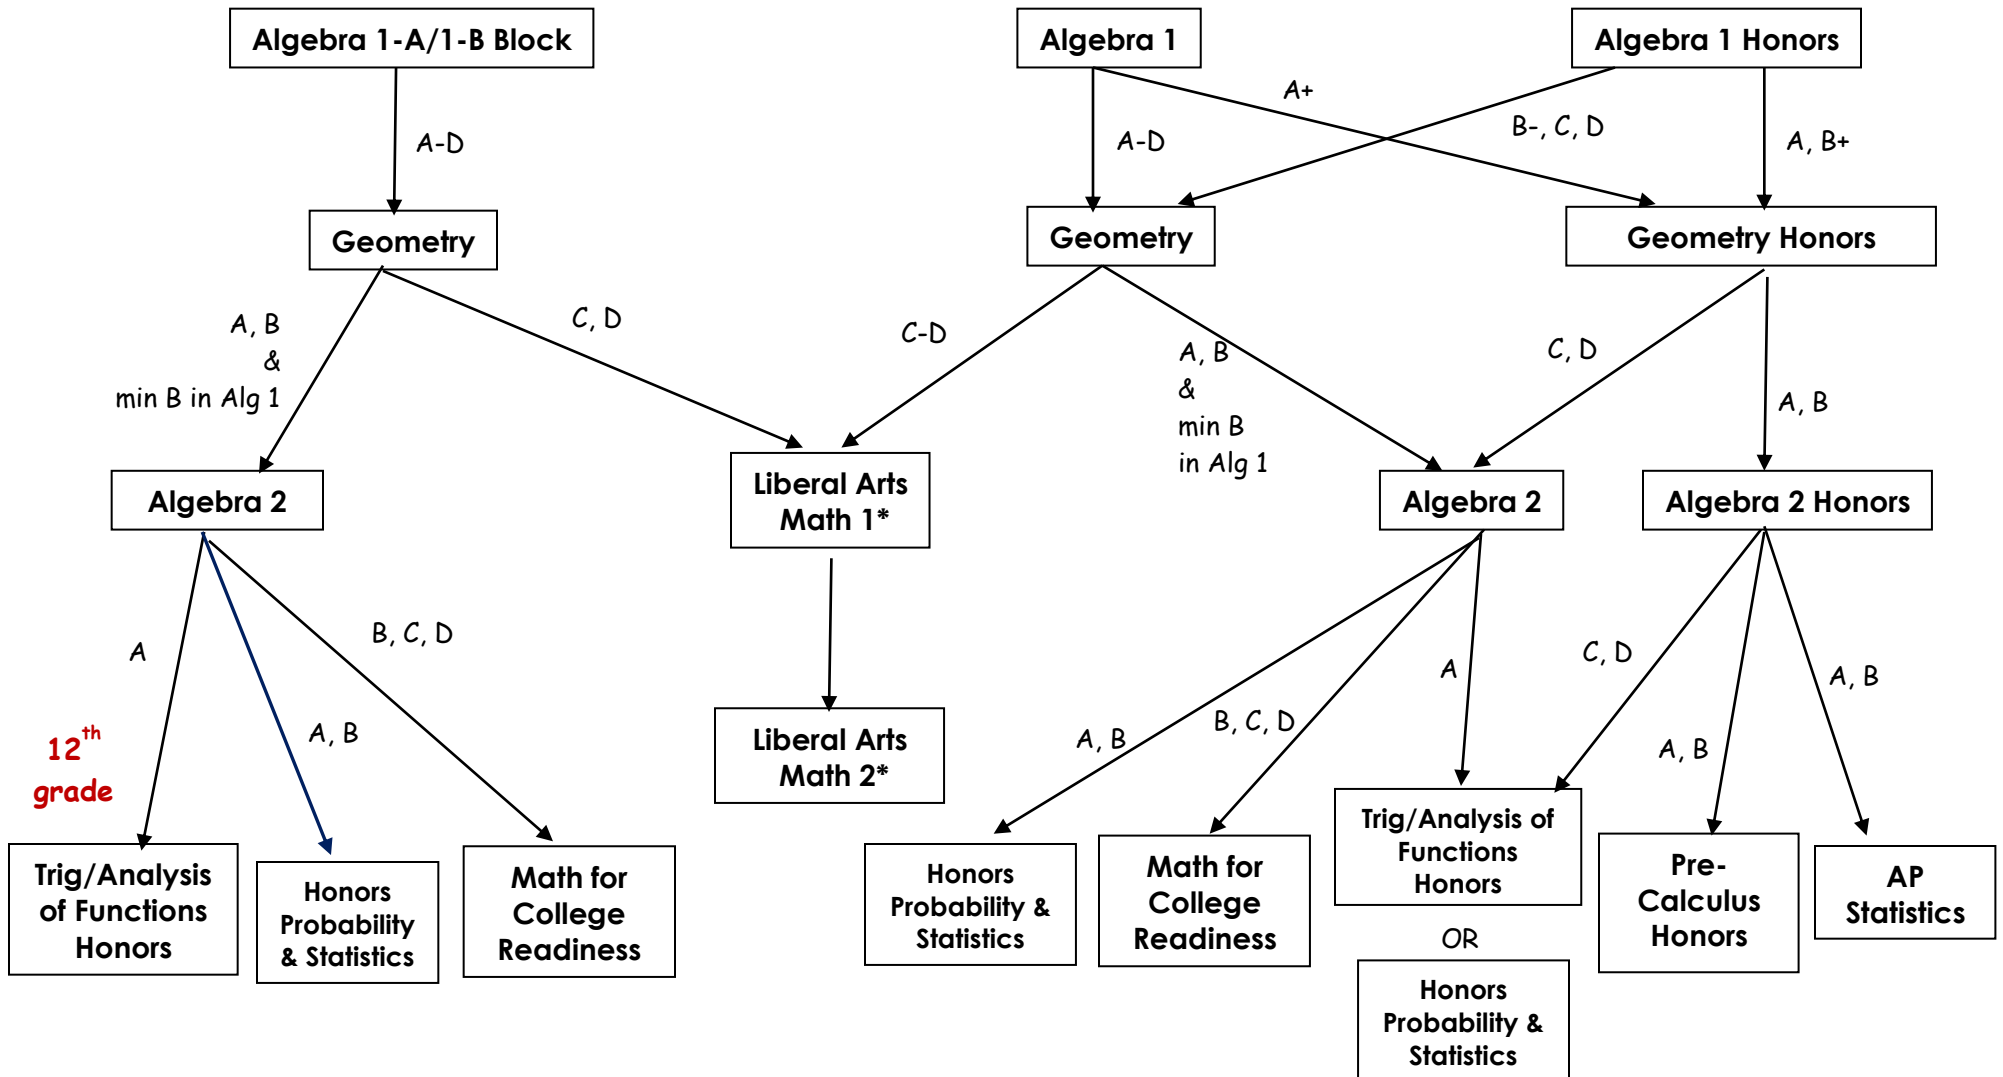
Algebra 1-A/1-B Block

Algebra 1

Algebra 1 Honors

A-D

A-D

A+

B-, C, D

A, B+

Geometry

Geometry

Geometry Honors

A, B
&
min B in Alg 1

C, D

C-D

A, B
&
min B
in Alg 1

C, D

A, B

Algebra 2

Liberal Arts Math 1*

Algebra 2

Algebra 2 Honors

A

B, C, D

A, B

$12^{th}$ grade

Liberal Arts Math 2*

A, B

B, C, D

A

C, D

A, B

A, B

Trig/Analysis of Functions Honors

Honors Probability & Statistics

Math for College Readiness

Honors Probability & Statistics

Math for College Readiness

Trig/Analysis of Functions Honors

OR

Honors Probability & Statistics

Pre-Calculus Honors

AP Statistics